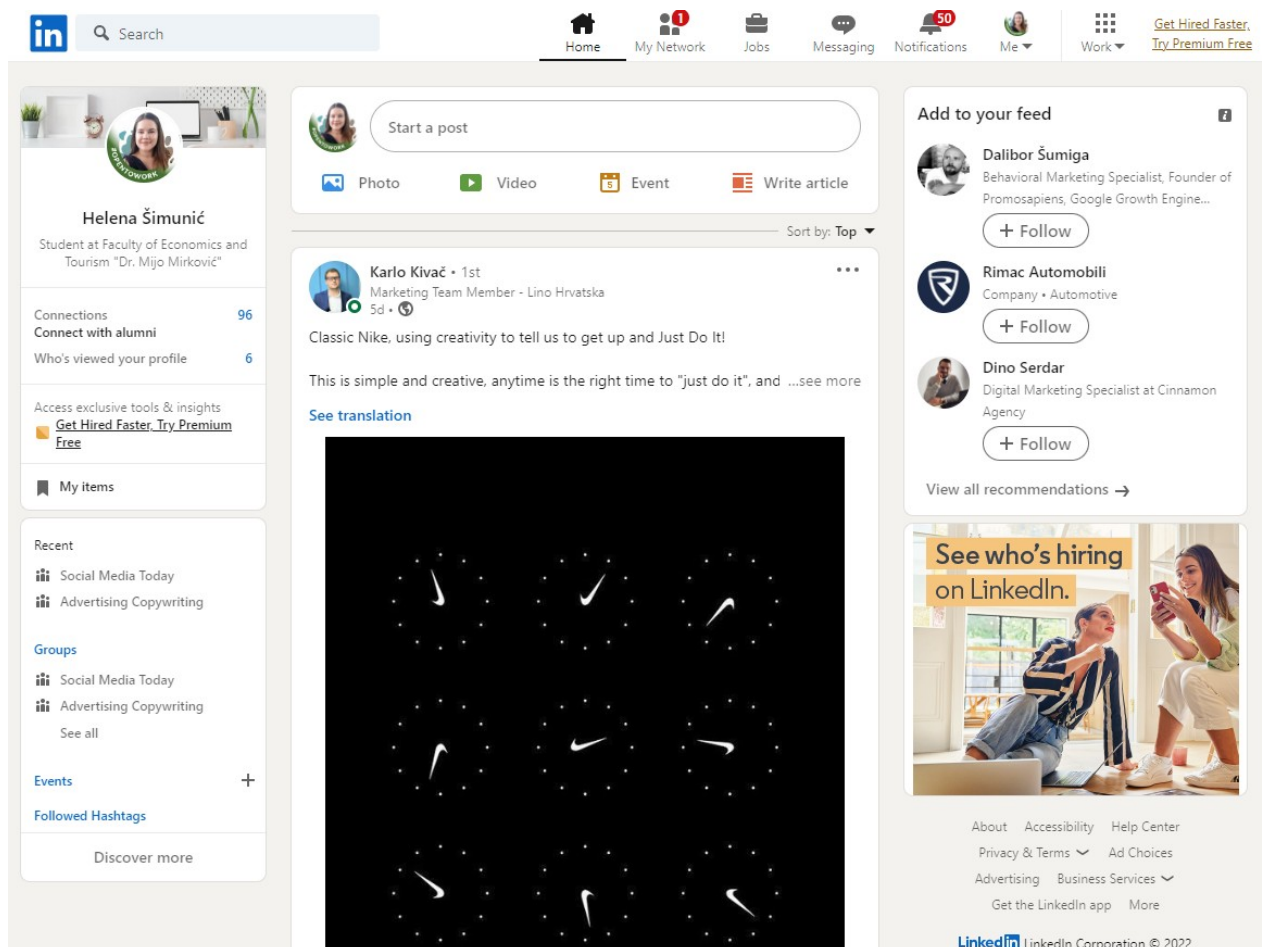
in Search

Home 1 My Network Jobs Messaging 50 Notifications Me Work Get Hired Faster, Try Premium Free

OPENTOWORK

Helena Šimunić

Student at Faculty of Economics and Tourism "Dr. Mijo Mirković"

Connections 96
Connect with alumni
Who's viewed your profile 6

Access exclusive tools & insights
Get Hired Faster, Try Premium Free

My items

Recent
Social Media Today
Advertising Copywriting

Groups
Social Media Today
Advertising Copywriting
See all

Events +

Followed Hashtags

Discover more

Start a post

Photo Video Event Write article

Sort by: Top

Karlo Kivač • 1st
Marketing Team Member - Lino Hrvatska
5d •

Classic Nike, using creativity to tell us to get up and Just Do It!

This is simple and creative, anytime is the right time to "just do it", and ...see more

See translation

Add to your feed

Dalibor Šumiga
Behavioral Marketing Specialist, Founder of Promosapiens, Google Growth Engine...
+ Follow

Rimac Automobili
Company • Automotive
+ Follow

Dino Serdar
Digital Marketing Specialist at Cinnamon Agency
+ Follow

View all recommendations →

See who's hiring on LinkedIn.

About Accessibility Help Center
Privacy & Terms Ad Choices
Advertising Business Services
Get the LinkedIn app More

LinkedIn LinkedIn Corporation © 2022